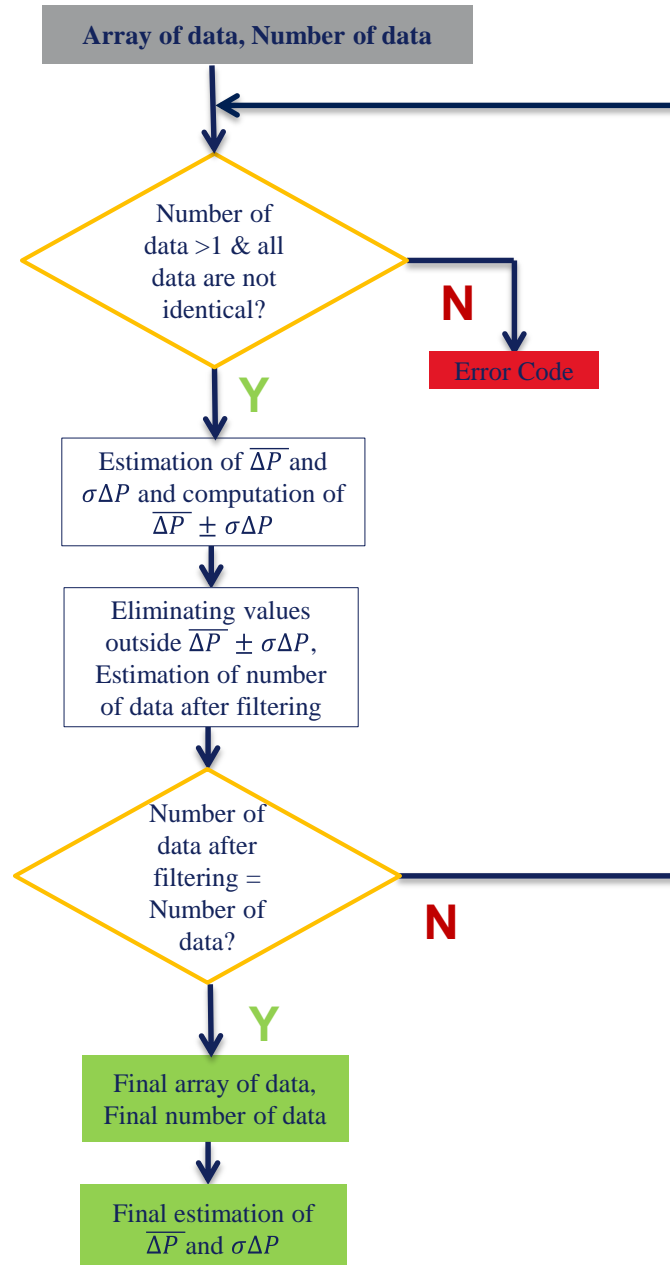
Array of data, Number of data

Number of data >1 & all data are not identical?

N

Error Code

Y

Estimation of $\overline{\Delta P}$ and $\sigma\Delta P$ and computation of $\overline{\Delta P} \pm \sigma\Delta P$

Eliminating values outside $\overline{\Delta P} \pm \sigma\Delta P$, Estimation of number of data after filtering

Number of data after filtering = Number of data?

N

Y

Final array of data, Final number of data

Final estimation of $\overline{\Delta P}$ and $\sigma\Delta P$